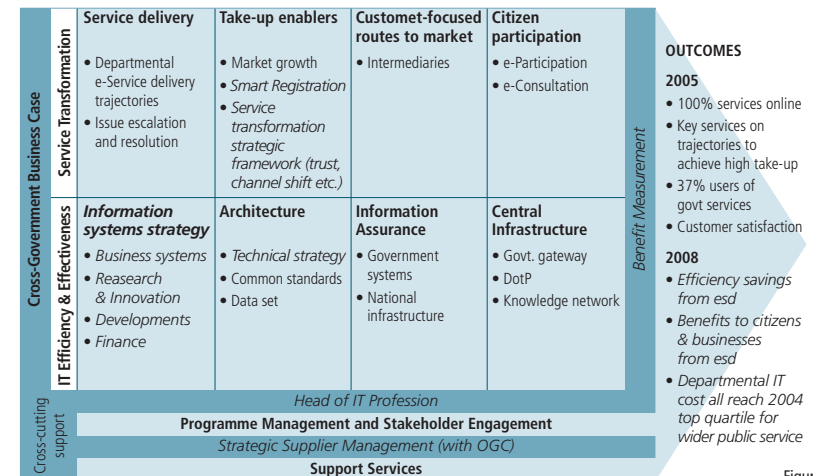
Cross-Government Business Case

Service Transformation

Service delivery
• Departmental e-Service delivery trajectories
• Issue escalation and resolution

Take-up enablers
• Market growth
• Smart Registration
• Service transformation strategic framework (trust, channel shift etc.)

Customet-focused routes to market
• Intermediaries

Citizen participation
• e-Participation
• e-Consultation

IT Efficiency & Effectiveness

Information systems strategy
• Business systems
• Reasearch & Innovation
• Developments
• Finance

Architecture
• Technical strategy
• Common standards
• Data set

Information Assurance
• Government systems
• National infrastructure

Central Infrastructure
• Govt. gateway
• DotP
• Knowledge network

Benefit Measurement

Cross-cutting support

Head of IT Profession

Programme Management and Stakeholder Engagement

Strategic Supplier Management (with OGC)

Support Services

OUTCOMES

2005
• 100% services online
• Key services on trajectories to achieve high take-up
• 37% users of govt services
• Customer satisfaction

2008
• Efficiency savings from esd
• Benefits to citizens & businesses from esd
• Departmental IT cost all reach 2004 top quartile for wider public service

Figu